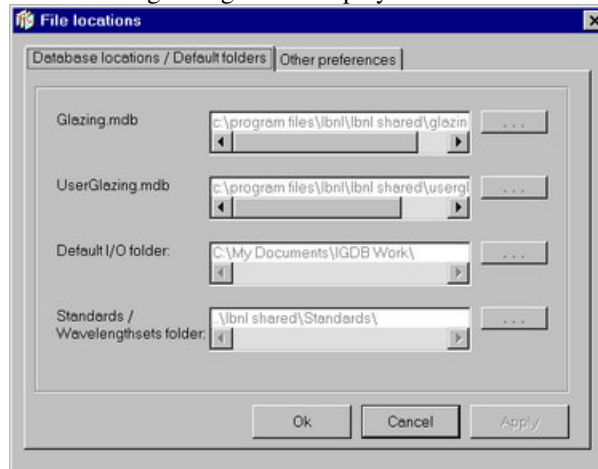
File locations

Database locations / Default folders | Other preferences

Glazing.mdb
c:\program files\lbnl\lbnl shared\glazin
...

UserGlazing.mdb
c:\program files\lbnl\lbnl shared\usergl
...

Default I/O folder:
C:\My Documents\IGDB Work\
...

Standards / Wavelengthsets folder:
.\lbnl shared\Standards\
...

Ok
Cancel
Apply